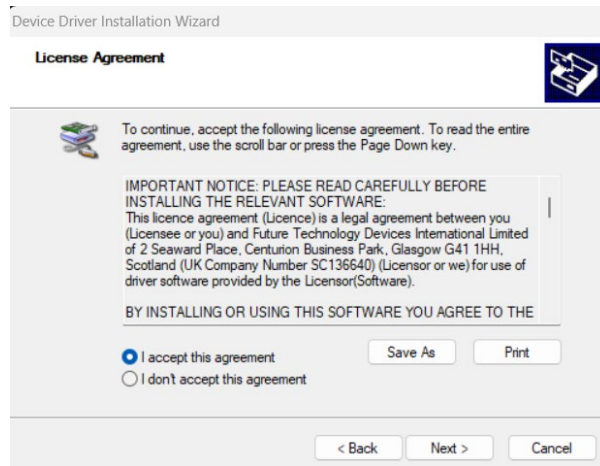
Device Driver Installation Wizard

License Agreement

To continue, accept the following license agreement. To read the entire agreement, use the scroll bar or press the Page Down key.

IMPORTANT NOTICE: PLEASE READ CAREFULLY BEFORE INSTALLING THE RELEVANT SOFTWARE:
This licence agreement (Licence) is a legal agreement between you (Licensee or you) and Future Technology Devices International Limited of 2 Seaward Place, Centurion Business Park, Glasgow G41 1HH, Scotland (UK Company Number SC136640) (Licensor or we) for use of driver software provided by the Licensor(Software).

BY INSTALLING OR USING THIS SOFTWARE YOU AGREE TO THE

I accept this agreement
I don't accept this agreement

Save As
Print

< Back
Next >
Cancel